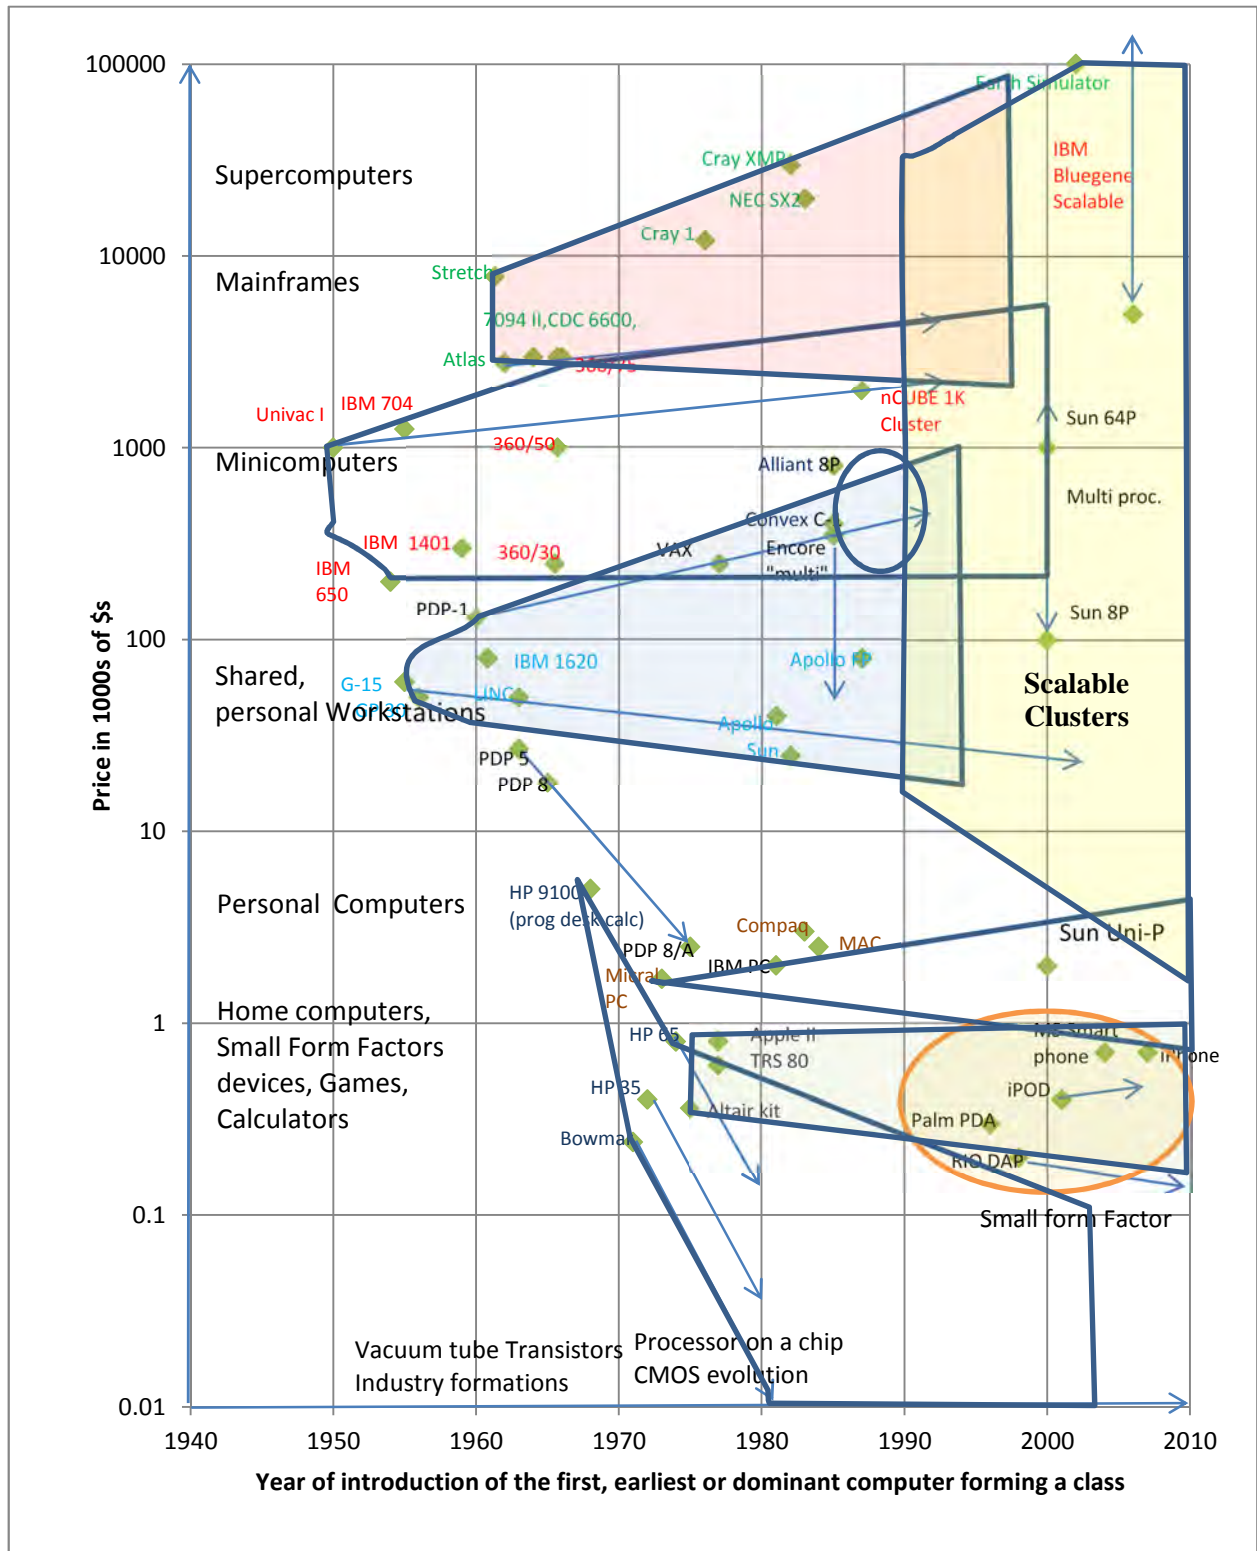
100000
10000
1000
100
10
1
0.1
0.01

Supercomputers
Mainframes
Minicomputers
Shared, personal Workstations
Personal Computers
Home computers, Small Form Factors devices, Games, Calculators

Earth Simulator
IBM Bluegene Scalable
Cray XMP
NEC SX2
Cray 1
Stretch
7094 II,CDC 6600,
Atlas
360/75
Univac I
IBM 704
360/50
nCUBE 1K Cluster
Sun 64P
Alliant 8P
Multi proc.
Convex C
Encore "multi"
VAX
IBM 1401
360/30
IBM 650
PDP-1
Sun 8P
IBM 1620
Apollo 4P
G-15
LINC
LGP 30
Apollo
Sun
PDP 5
PDP 8
Scalable Clusters
HP 9100 (prog desk calc)
Compaq
MAC
PDP 8/A
IBM PC
Micral PC
Sun Uni-P
HP 65
Apple II
TRS 80
MS Smart phone
iPhone
HP 35
iPOD
Altair kit
Palm PDA
Bowmar
RIO DAP
Small form Factor

Vacuum tube Transistors Industry formations
Processor on a chip CMOS evolution

Price in 1000s of $s

1940
1950
1960
1970
1980
1990
2000
2010
Year of introduction of the first, earliest or dominant computer forming a class